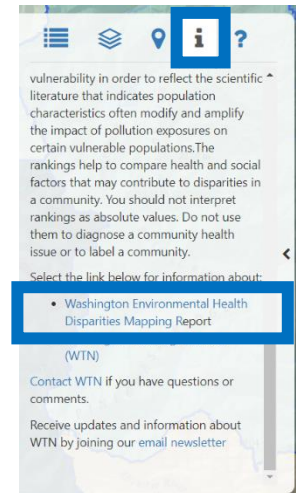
i ?

vulnerability in order to reflect the scientific literature that indicates population characteristics often modify and amplify the impact of pollution exposures on certain vulnerable populations.The rankings help to compare health and social factors that may contribute to disparities in a community. You should not interpret rankings as absolute values. Do not use them to diagnose a community health issue or to label a community.

Select the link below for information about:

• Washington Environmental Health Disparities Mapping Report

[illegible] (WTN)

Contact WTN if you have questions or comments.

Receive updates and information about WTN by joining our email newsletter